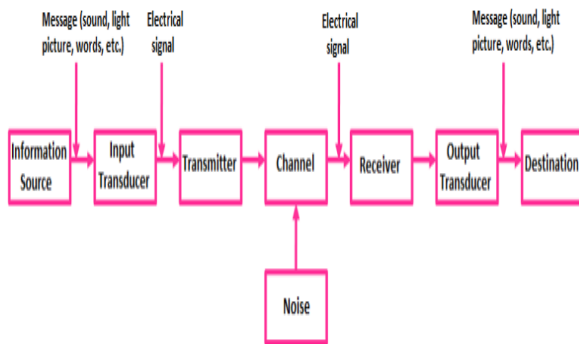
Message (sound, light picture, words, etc.)

Electrical signal

Electrical signal

Message (sound, light picture, words, etc.)

Information Source

Input Transducer

Transmitter

Channel

Receiver

Output Transducer

Destination

Noise